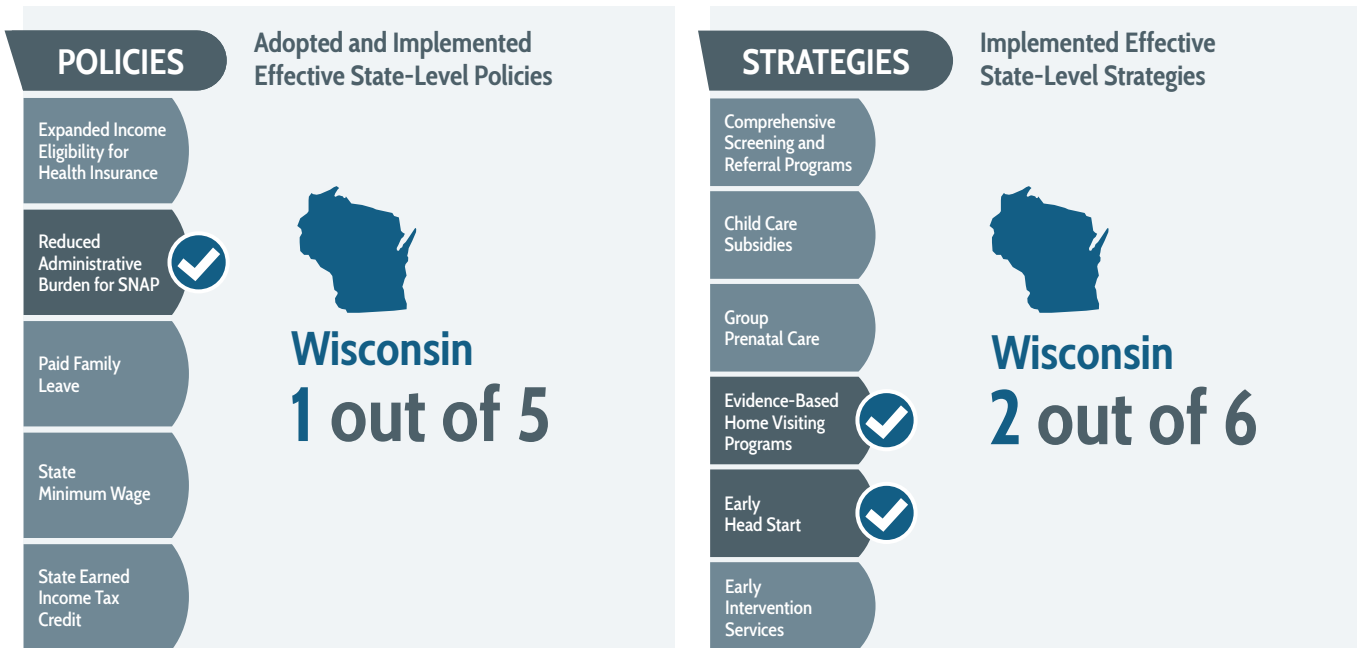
POLICIES

Adopted and Implemented Effective State-Level Policies

Expanded Income Eligibility for Health Insurance

Reduced Administrative Burden for SNAP

Paid Family Leave

State Minimum Wage

State Earned Income Tax Credit

Wisconsin
1 out of 5

STRATEGIES

Implemented Effective State-Level Strategies

Comprehensive Screening and Referral Programs

Child Care Subsidies

Group Prenatal Care

Evidence-Based Home Visiting Programs

Early Head Start

Early Intervention Services

Wisconsin
2 out of 6